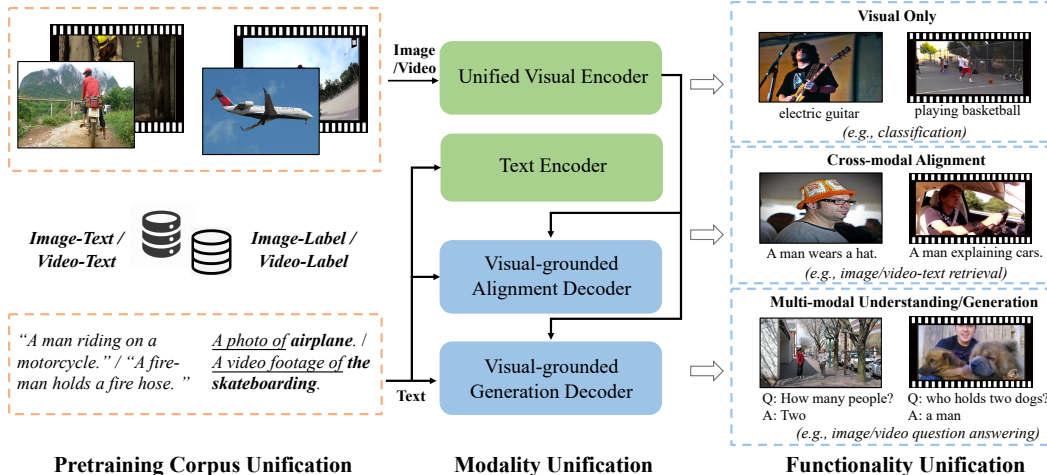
Image-Text / Video-Text

Image-Label / Video-Label

"A man riding on a motorcycle." / "A fireman holds a fire hose."

A photo of **airplane**. / A video footage of **the skateboarding**.

Pretraining Corpus Unification

Image /Video

Unified Visual Encoder

Text Encoder

Visual-grounded Alignment Decoder

Visual-grounded Generation Decoder

Text

Modality Unification

Visual Only

electric guitar

playing basketball

(e.g., classification)

Cross-modal Alignment

A man wears a hat.

A man explaining cars.

(e.g., image/video-text retrieval)

Multi-modal Understanding/Generation

Q: How many people?
A: Two

Q: who holds two dogs?
A: a man

(e.g., image/video question answering)

Functionality Unification